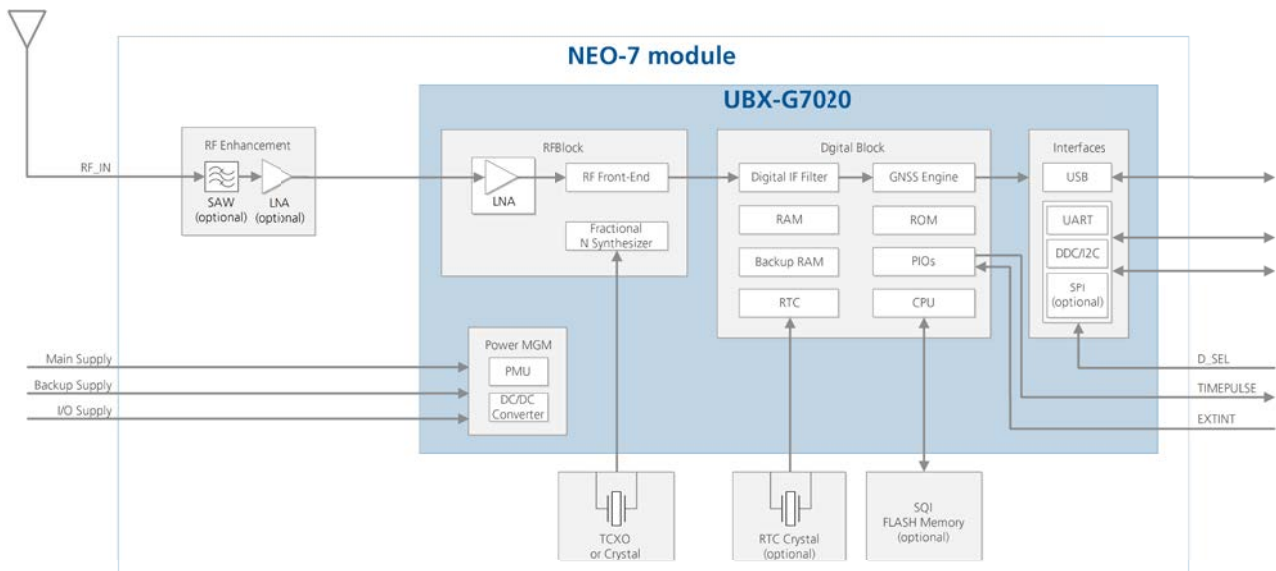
NEO-7 module

UBX-G7020

RF_IN

RF Enhancement

SAW (optional)

LNA (optional)

RFBlock

LNA

RF Front-End

Fractional N Synthesizer

Digital Block

Digital IF Filter

GNSS Engine

RAM

ROM

Backup RAM

PIOs

RTC

CPU

Interfaces

USB

UART

DDC/I2C

SPI (optional)

Main Supply

Backup Supply

I/O Supply

Power MGM

PMU

DC/DC Converter

D_SEL

TIMEPULSE

EXTINT

TCXO or Crystal

RTC Crystal (optional)

SQI FLASH Memory (optional)